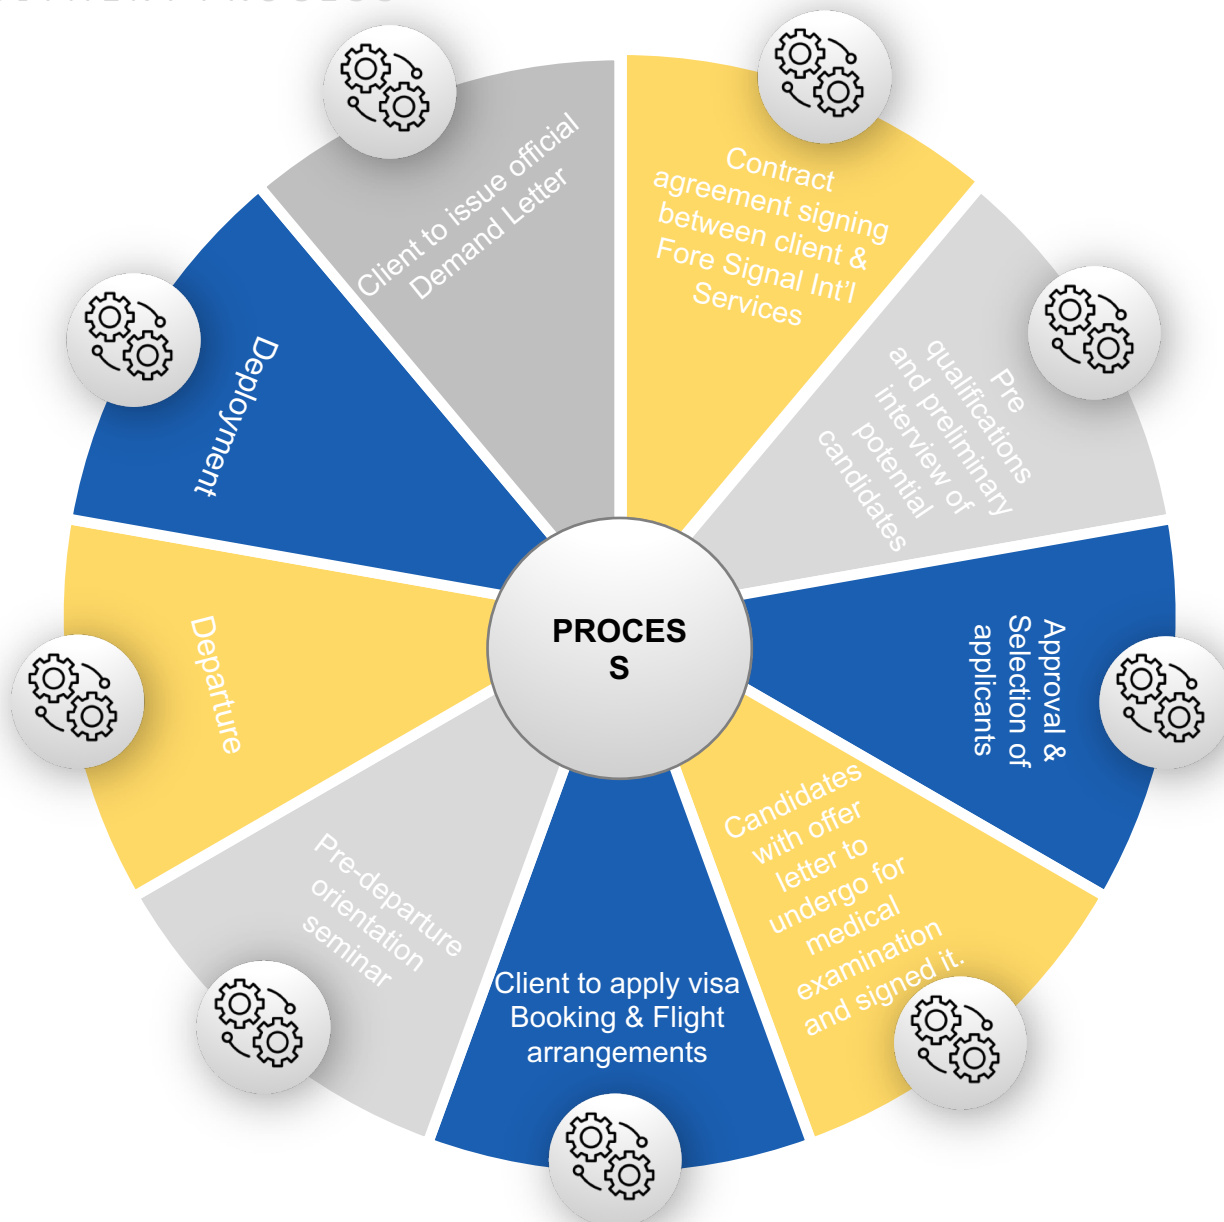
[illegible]

Client to issue official Demand Letter

Contract agreement signing between client & Fore Signal Int'l Services

Pre qualifications and preliminary interview of potential candidates

Approval & Selection of applicants

Candidates with offer letter to undergo for medical examination and signed it.

Client to apply visa Booking & Flight arrangements

Pre-departure orientation seminar

Departure

Deployment

PROCES S